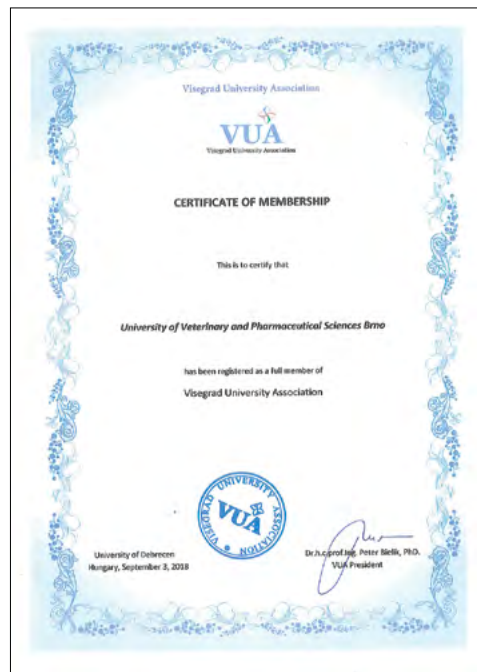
Visegrad University Association

VUA
Visegrad University Association

CERTIFICATE OF MEMBERSHIP

This is to certify that

University of Veterinary and Pharmaceutical Sciences Brno

has been registered as a full member of

Visegrad University Association

VISEGRAD UNIVERSITY ASSOCIATION
VUA

University of Debrecen
Hungary, September 3, 2018

Dr.h.c.prof.Ing. Peter Bielik, PhD.
VUA President